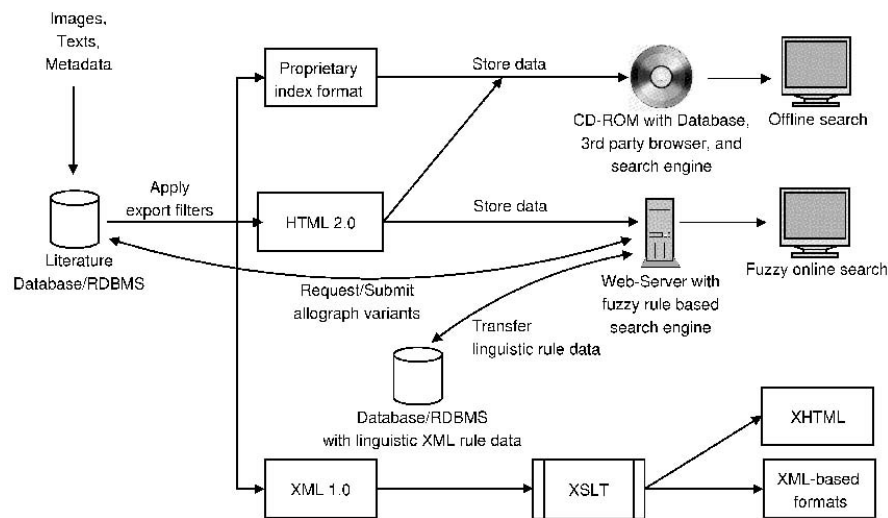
Images, Texts, Metadata

Proprietary index format

Store data

CD-ROM with Database, 3rd party browser, and search engine

Offline search

Apply export filters

Literature Database/RDBMS

HTML 2.0

Store data

Web-Server with fuzzy rule based search engine

Fuzzy online search

Request/Submit allograph variants

Transfer linguistic rule data

Database/RDBMS with linguistic XML rule data

XML 1.0

XSLT

XHTML

XML-based formats